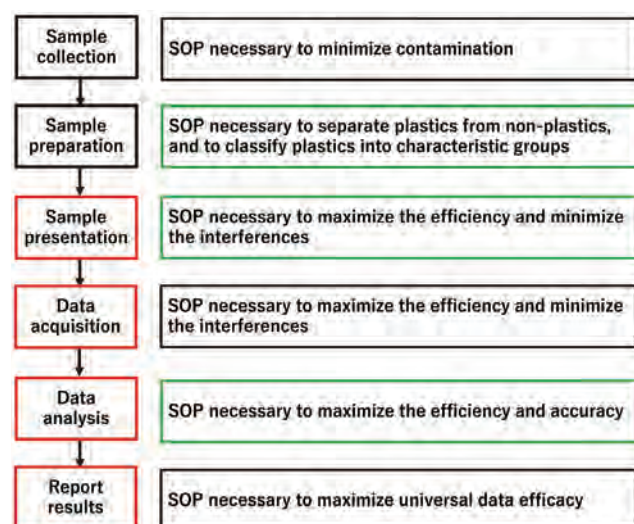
Sample collection

SOP necessary to minimize contamination

Sample preparation

SOP necessary to separate plastics from non-plastics, and to classify plastics into characteristic groups

Sample presentation

SOP necessary to maximize the efficiency and minimize the interferences

Data acquisition

SOP necessary to maximize the efficiency and minimize the interferences

Data analysis

SOP necessary to maximize the efficiency and accuracy

Report results

SOP necessary to maximize universal data efficacy